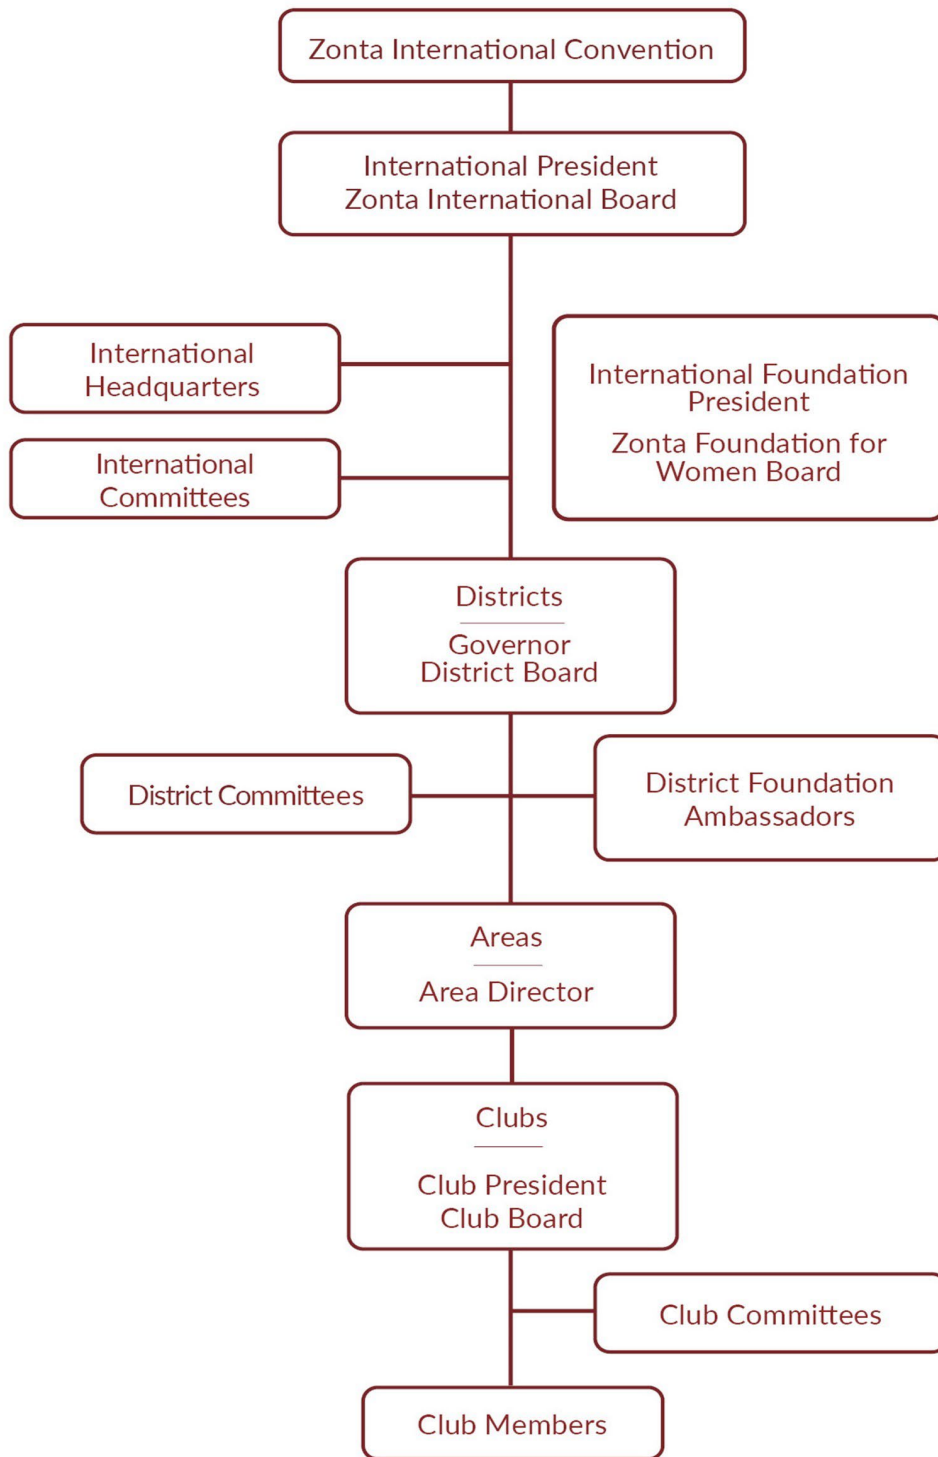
Zonta International Convention

International President
Zonta International Board

International Headquarters

International Committees

International Foundation President

Zonta Foundation for Women Board

Districts

Governor
District Board

District Committees

District Foundation Ambassadors

Areas

Area Director

Clubs

Club President
Club Board

Club Committees

Club Members